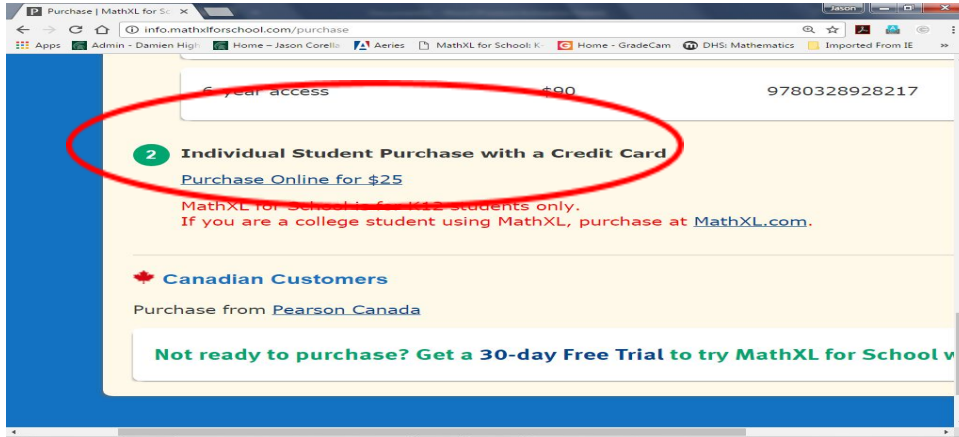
Purchase | MathXL for Sc ×
Jason
info.mathxlforschool.com/purchase
Apps Admin - Damien High Home – Jason Corelle Aeries MathXL for School: K- Home - GradeCam DHS: Mathematics Imported From IE »

6-year access $90 9780328928217

2 Individual Student Purchase with a Credit Card
Purchase Online for $25
MathXL for School is for K12 students only.
If you are a college student using MathXL, purchase at MathXL.com.

Canadian Customers
Purchase from Pearson Canada

Not ready to purchase? Get a 30-day Free Trial to try MathXL for School w